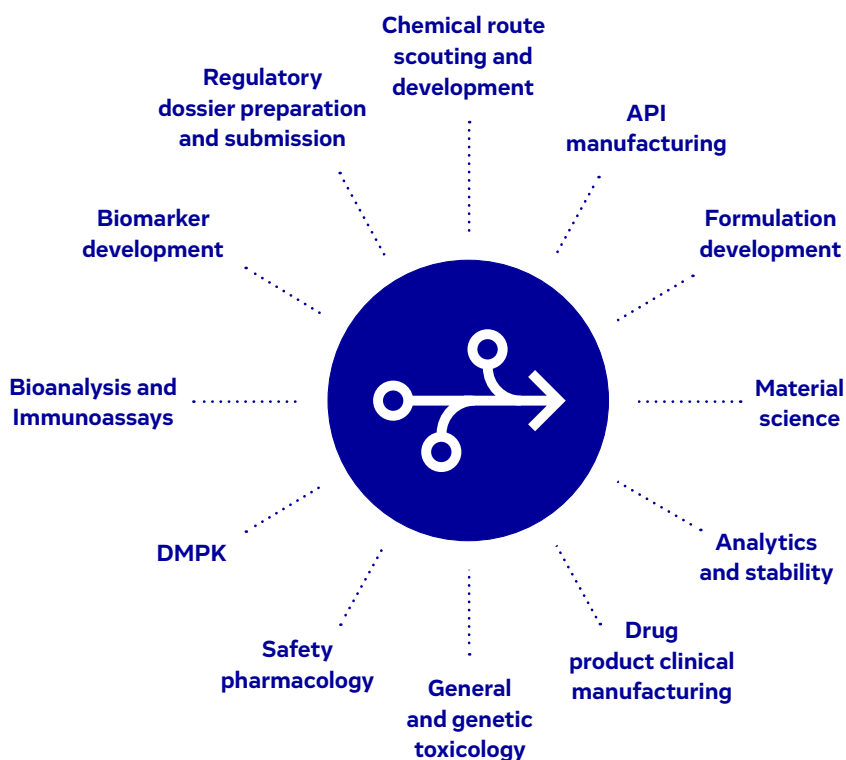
Chemical route scouting and development

API manufacturing

Formulation development

Material science

Analytics and stability

Drug product clinical manufacturing

General and genetic toxicology

Safety pharmacology

DMPK

Bioanalysis and Immunoassays

Biomarker development

Regulatory dossier preparation and submission